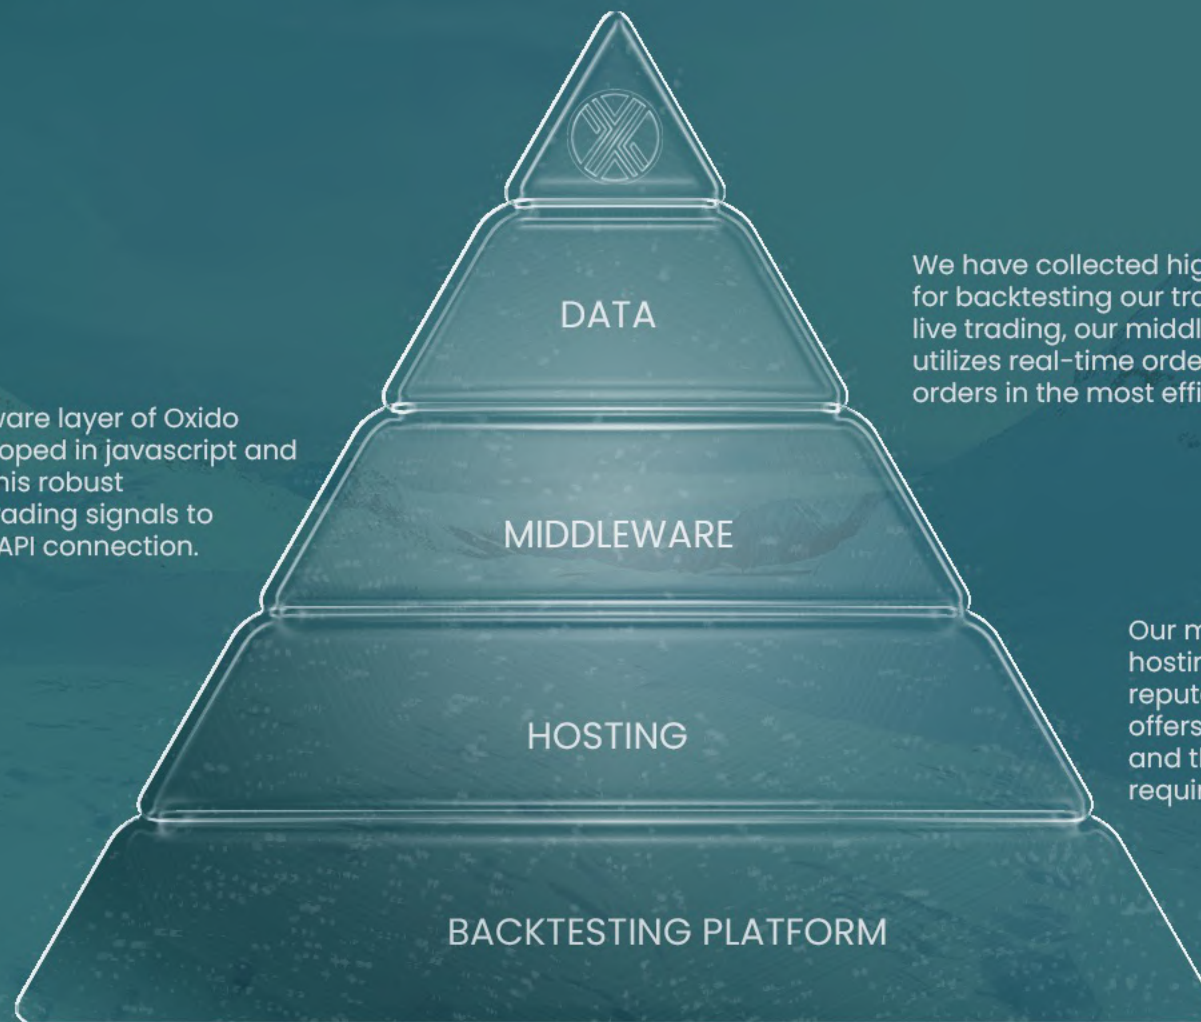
DATA

MIDDLEWARE

HOSTING

BACKTESTING PLATFORM

We have collected hig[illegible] for backtesting our tra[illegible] live trading, our middl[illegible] utilizes real-time orde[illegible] orders in the most effi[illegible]

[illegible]ware layer of Oxido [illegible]oped in javascript and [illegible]his robust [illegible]ading signals to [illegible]API connection.

Our m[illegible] hostin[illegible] reput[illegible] offers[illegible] and t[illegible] requi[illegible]